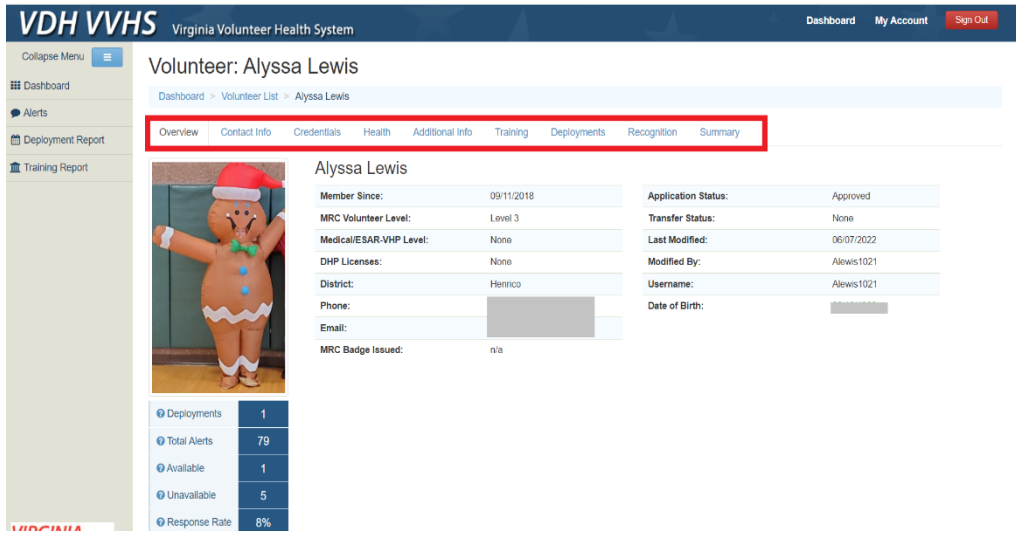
VDH VVHS Virginia Volunteer Health System

Dashboard My Account Sign Out

Collapse Menu

Dashboard

Alerts

Deployment Report

Training Report

Volunteer: Alyssa Lewis

Dashboard > Volunteer List > Alyssa Lewis

Overview Contact Info Credentials Health Additional Info Training Deployments Recognition Summary

Alyssa Lewis

| | |
|---|---|
| Member Since: | 09/11/2018 |
| MRC Volunteer Level: | Level 3 |
| Medical/ESAR-VHP Level: | None |
| DHP Licenses: | None |
| District: | Henrico |
| Phone: | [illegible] |
| Email: | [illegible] |
| MRC Badge Issued: | n/a |

| | |
|---|---|
| Application Status: | Approved |
| Transfer Status: | None |
| Last Modified: | 06/07/2022 |
| Modified By: | Alewis1021 |
| Username: | Alewis1021 |
| Date of Birth: | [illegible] |

| | |
|---|---|
| Deployments | 1 |
| Total Alerts | 79 |
| Available | 1 |
| Unavailable | 5 |
| Response Rate | 8% |

VIRGINIA